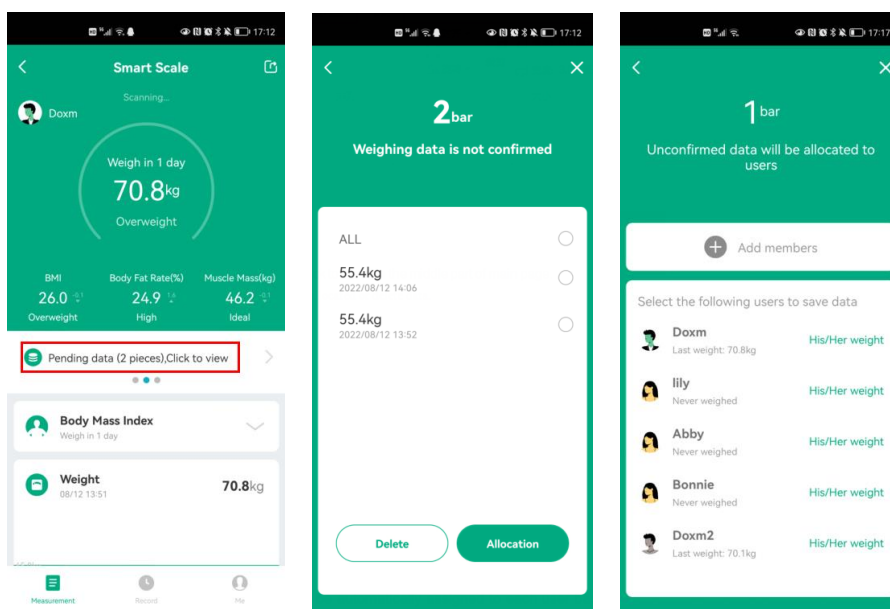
17:12

Smart Scale

Scanning...

Doxm

Weigh in 1 day

70.8kg

Overweight

BMI
26.0
Overweight

Body Fat Rate(%)
24.9
High

Muscle Mass(kg)
46.2
Ideal

Pending data (2 pieces),Click to view

Body Mass Index
Weigh in 1 day

Weight
08/12 13:51
70.8kg

Measurement
Record
Me

17:12

2bar

Weighing data is not confirmed

ALL

55.4kg
2022/08/12 14:06

55.4kg
2022/08/12 13:52

Delete

Allocation

17:17

1 bar

Unconfirmed data will be allocated to users

Add members

Select the following users to save data

Doxm
Last weight: 70.8kg
His/Her weight

lily
Never weighed
His/Her weight

Abby
Never weighed
His/Her weight

Bonnie
Never weighed
His/Her weight

Doxm2
Last weight: 70.1kg
His/Her weight